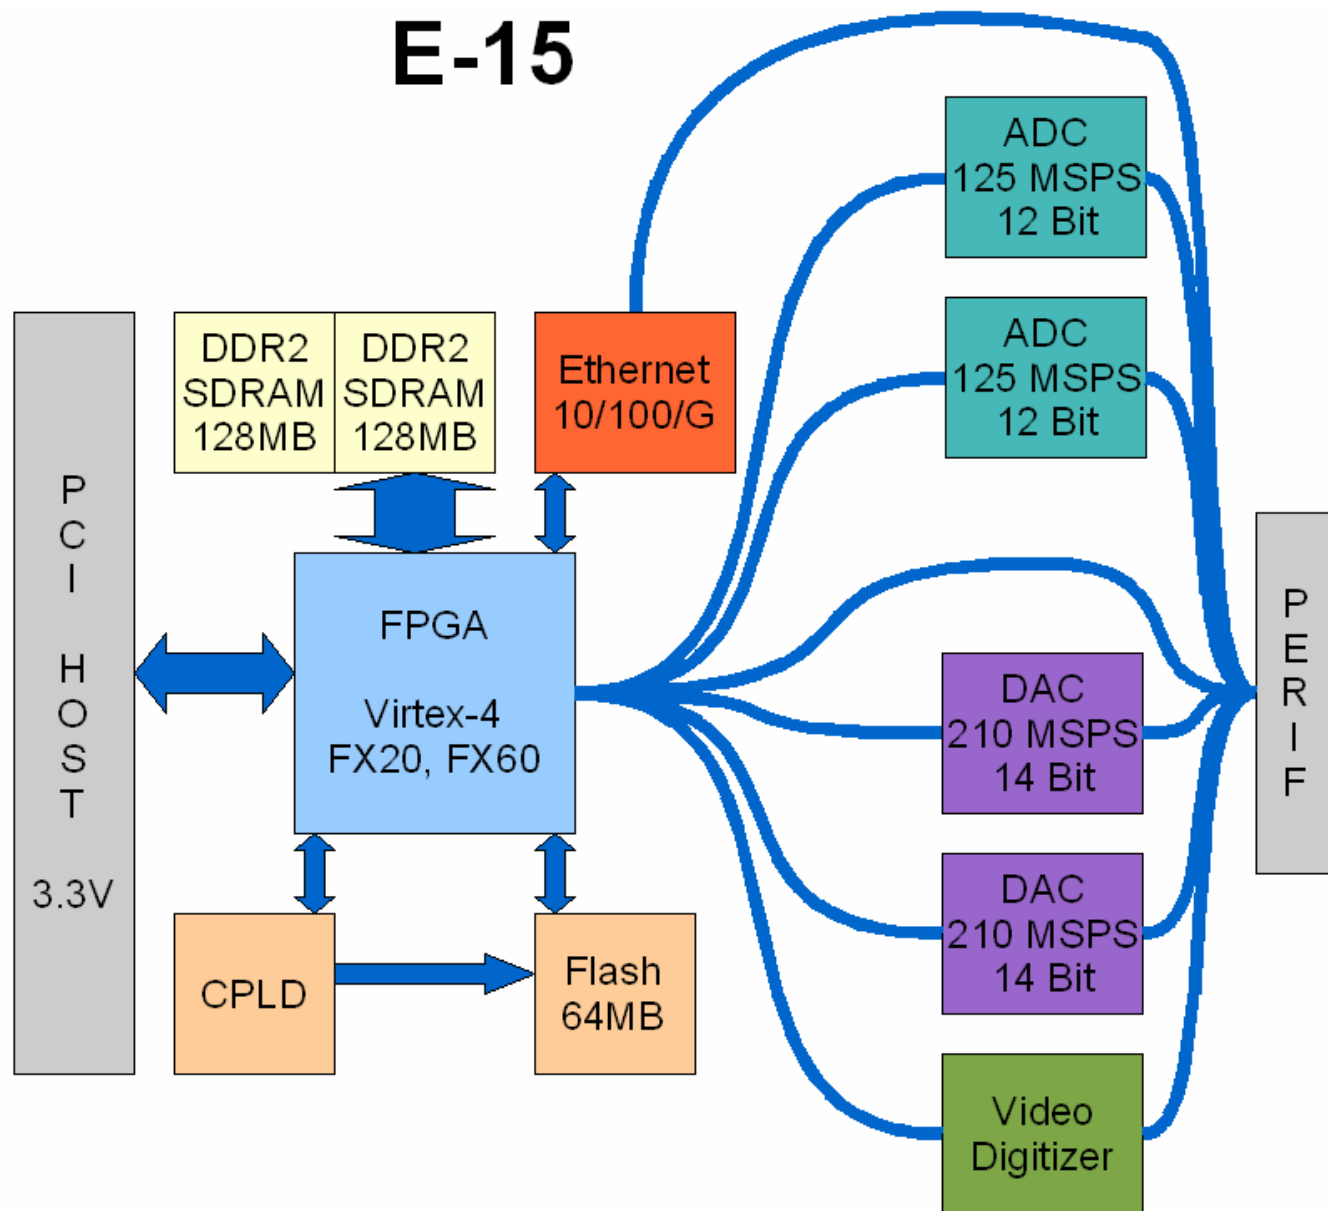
E-15

ADC
125 MSPS
12 Bit

ADC
125 MSPS
12 Bit

DDR2
SDRAM
128MB

DDR2
SDRAM
128MB

Ethernet
10/100/G

P
C
I

H
O
S
T

3.3V

FPGA

Virtex-4
FX20, FX60

DAC
210 MSPS
14 Bit

DAC
210 MSPS
14 Bit

P
E
R
I
F

CPLD

Flash
64MB

Video
Digitizer